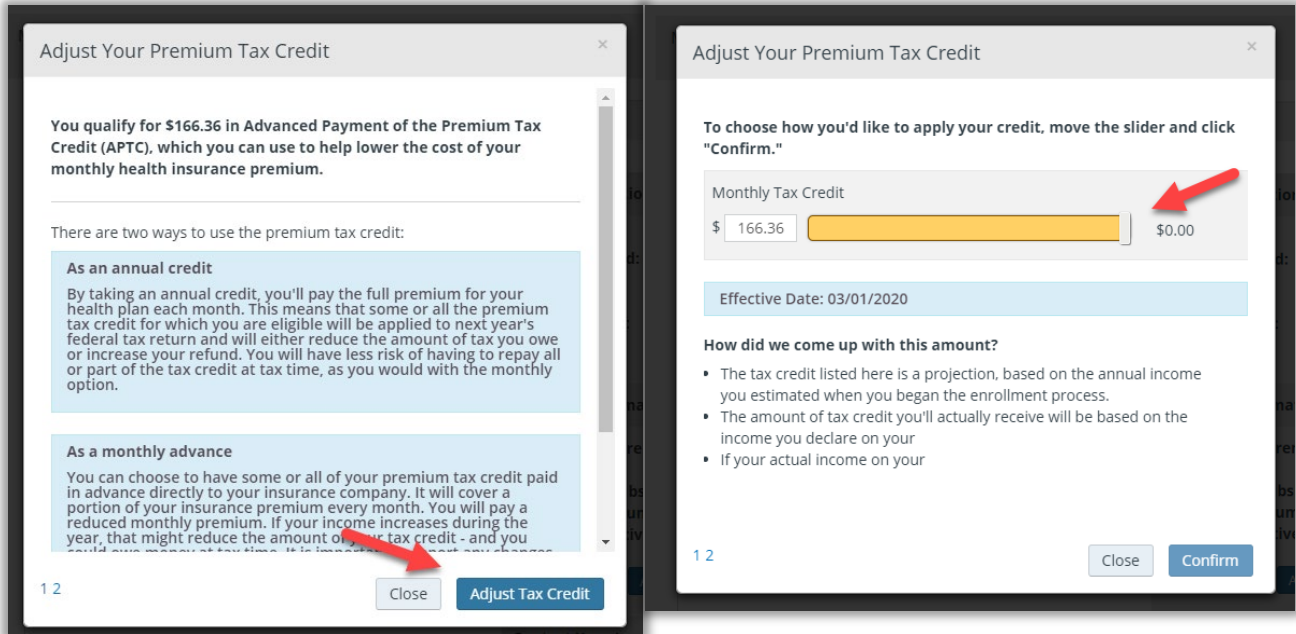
Adjust Your Premium Tax Credit

×

You qualify for $166.36 in Advanced Payment of the Premium Tax Credit (APTC), which you can use to help lower the cost of your monthly health insurance premium.

There are two ways to use the premium tax credit:

As an annual credit

By taking an annual credit, you'll pay the full premium for your health plan each month. This means that some or all the premium tax credit for which you are eligible will be applied to next year's federal tax return and will either reduce the amount of tax you owe or increase your refund. You will have less risk of having to repay all or part of the tax credit at tax time, as you would with the monthly option.

As a monthly advance

You can choose to have some or all of your premium tax credit paid in advance directly to your insurance company. It will cover a portion of your insurance premium every month. You will pay a reduced monthly premium. If your income increases during the year, that might reduce the amount of your tax credit - and you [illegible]

1 2

Close

Adjust Tax Credit

Adjust Your Premium Tax Credit

×

To choose how you'd like to apply your credit, move the slider and click "Confirm."

Monthly Tax Credit

$ 166.36

$0.00

Effective Date: 03/01/2020

How did we come up with this amount?

• The tax credit listed here is a projection, based on the annual income you estimated when you began the enrollment process.
• The amount of tax credit you'll actually receive will be based on the income you declare on your
• If your actual income on your

1 2

Close

Confirm